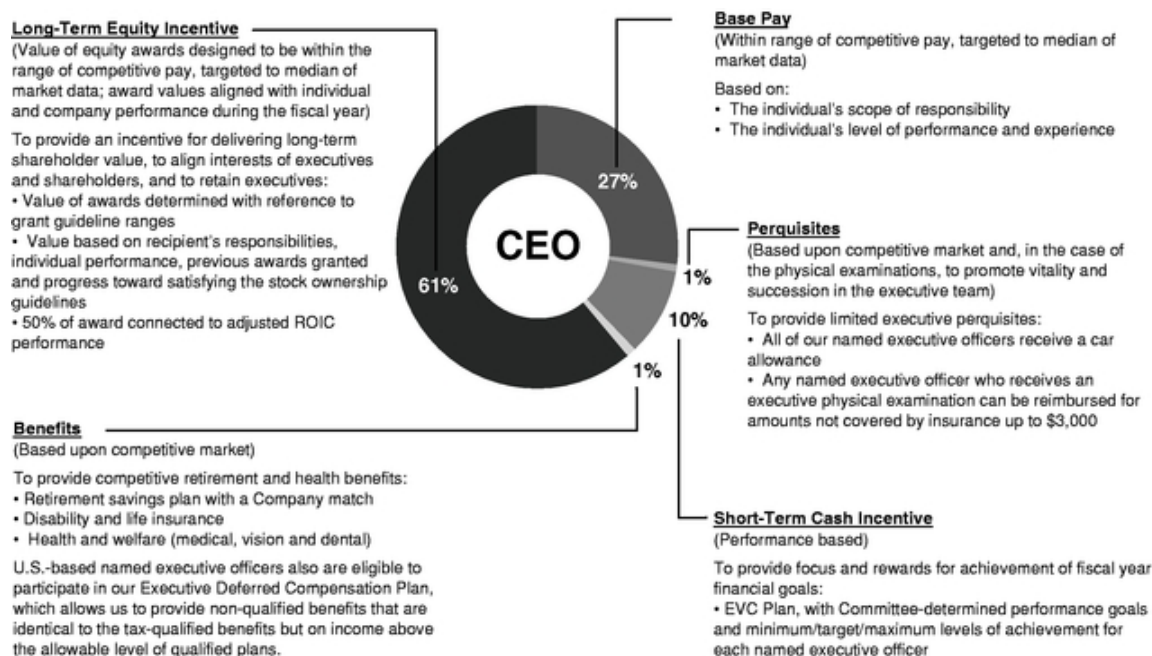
Long-Term Equity Incentive
(Value of equity awards designed to be within the range of competitive pay, targeted to median of market data; award values aligned with individual and company performance during the fiscal year)

To provide an incentive for delivering long-term shareholder value, to align interests of executives and shareholders, and to retain executives:
• Value of awards determined with reference to grant guideline ranges
• Value based on recipient's responsibilities, individual performance, previous awards granted and progress toward satisfying the stock ownership guidelines
• 50% of award connected to adjusted ROIC performance

Base Pay
(Within range of competitive pay, targeted to median of market data)

Based on:
• The individual's scope of responsibility
• The individual's level of performance and experience

27%

CEO

61%

1%

10%

1%

Perquisites
(Based upon competitive market and, in the case of the physical examinations, to promote vitality and succession in the executive team)

To provide limited executive perquisites:
• All of our named executive officers receive a car allowance
• Any named executive officer who receives an executive physical examination can be reimbursed for amounts not covered by insurance up to $3,000

Benefits
(Based upon competitive market)

To provide competitive retirement and health benefits:
• Retirement savings plan with a Company match
• Disability and life insurance
• Health and welfare (medical, vision and dental)

U.S.-based named executive officers also are eligible to participate in our Executive Deferred Compensation Plan, which allows us to provide non-qualified benefits that are identical to the tax-qualified benefits but on income above the allowable level of qualified plans.

Short-Term Cash Incentive
(Performance based)

To provide focus and rewards for achievement of fiscal year financial goals:
• EVC Plan, with Committee-determined performance goals and minimum/target/maximum levels of achievement for each named executive officer